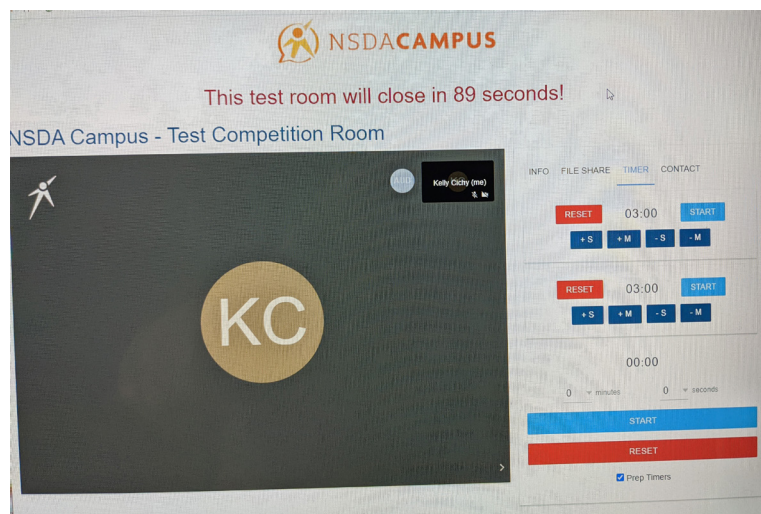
NSDACAMPUS

This test room will close in 89 seconds!

NSDA Campus - Test Competition Room

Kelly Cichy (me)

KC

INFO FILE SHARE TIMER CONTACT

RESET 03:00 START
+ S + M - S - M

RESET 03:00 START
+ S + M - S - M

00:00

0 minutes 0 seconds

START

RESET

Prep Timers